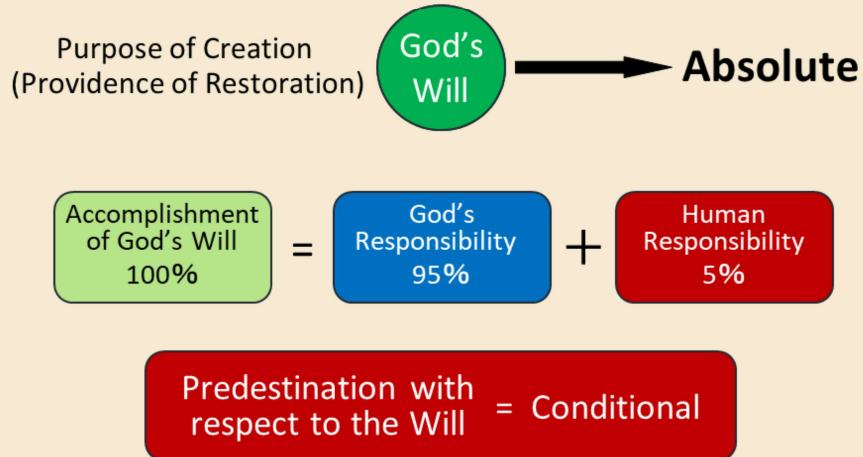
Purpose of Creation
(Providence of Restoration)

God's Will

Absolute

Accomplishment of God's Will 100% = God's Responsibility 95% + Human Responsibility 5%

Predestination with respect to the Will = Conditional